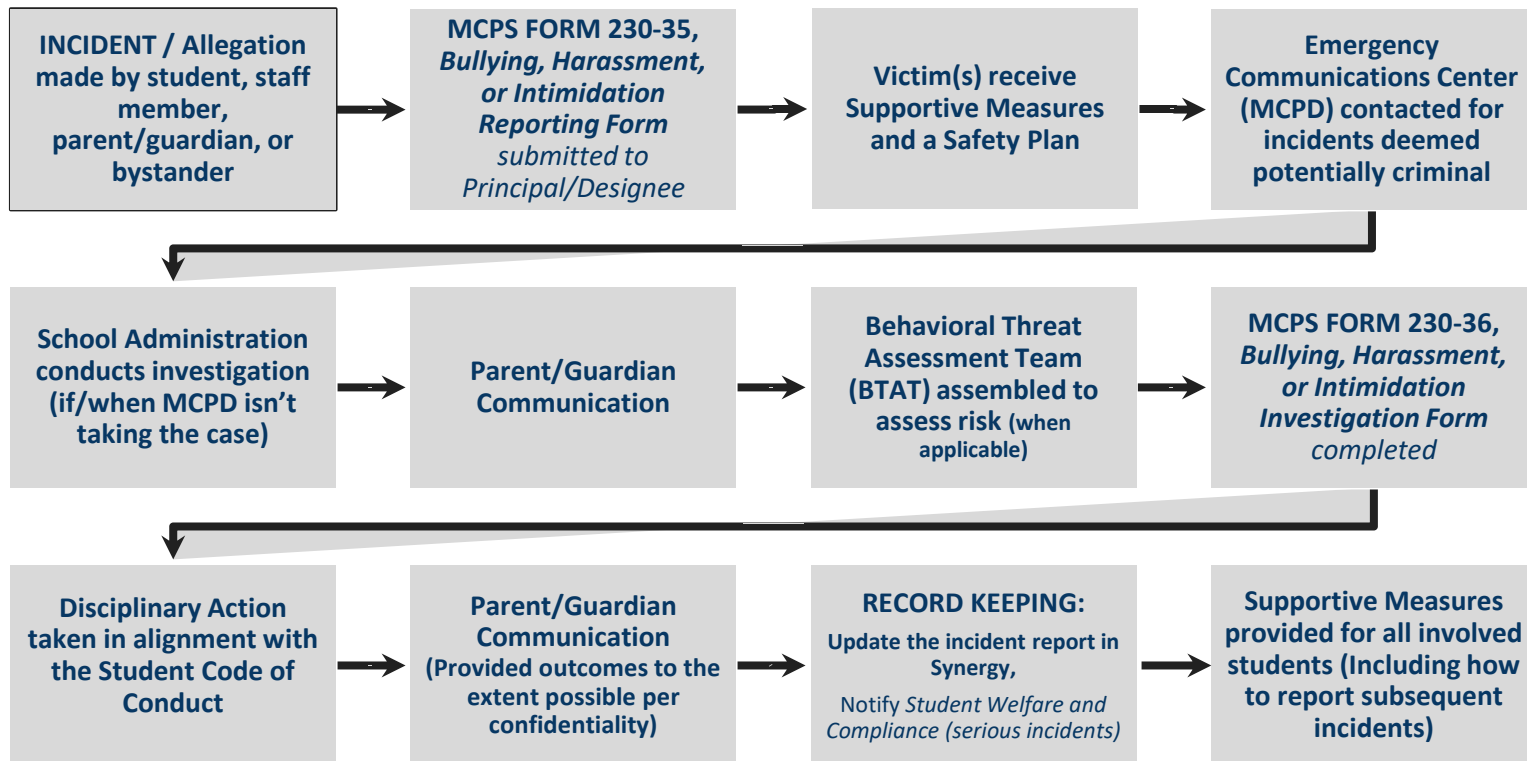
INCIDENT / Allegation made by student, staff member, parent/guardian, or bystander

MCPS FORM 230-35, *Bullying, Harassment, or Intimidation Reporting Form* *submitted to Principal/Designee*

Victim(s) receive Supportive Measures and a Safety Plan

Emergency Communications Center (MCPD) contacted for incidents deemed potentially criminal

School Administration conducts investigation (if/when MCPD isn't taking the case)

Parent/Guardian Communication

Behavioral Threat Assessment Team (BTAT) assembled to assess risk (when applicable)

MCPS FORM 230-36, *Bullying, Harassment, or Intimidation Investigation Form* *completed*

Disciplinary Action taken in alignment with the Student Code of Conduct

Parent/Guardian Communication (Provided outcomes to the extent possible per confidentiality)

RECORD KEEPING:
Update the incident report in Synergy,
Notify *Student Welfare and Compliance (serious incidents)*

Supportive Measures provided for all involved students (Including how to report subsequent incidents)